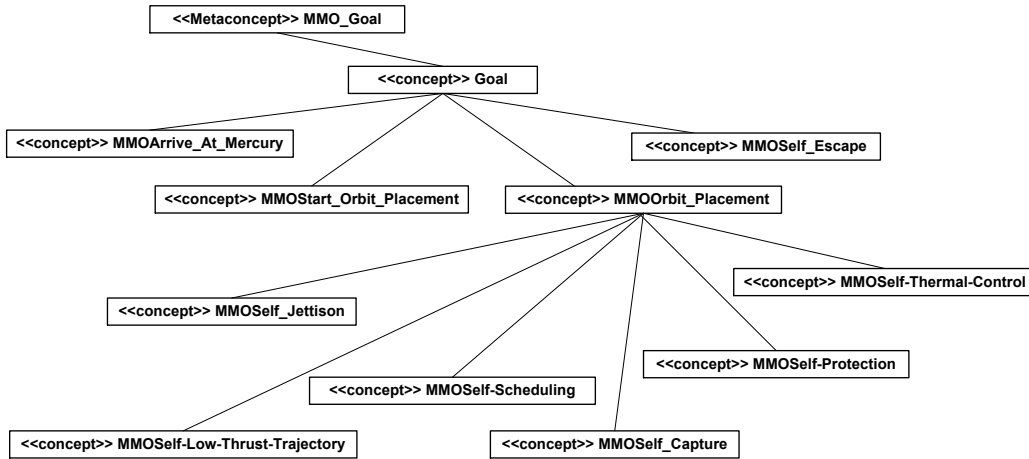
<<Metaconcept>> MMO_Goal

<<concept>> Goal

<<concept>> MMOArrive_At_Mercury

<<concept>> MMOSelf_Escape

<<concept>> MMOStart_Orbit_Placement

<<concept>> MMOOrbit_Placement

<<concept>> MMOSelf-Thermal-Control

<<concept>> MMOSelf_Jettison

<<concept>> MMOSelf-Protection

<<concept>> MMOSelf-Scheduling

<<concept>> MMOSelf-Low-Thrust-Trajectory

<<concept>> MMOSelf_Capture